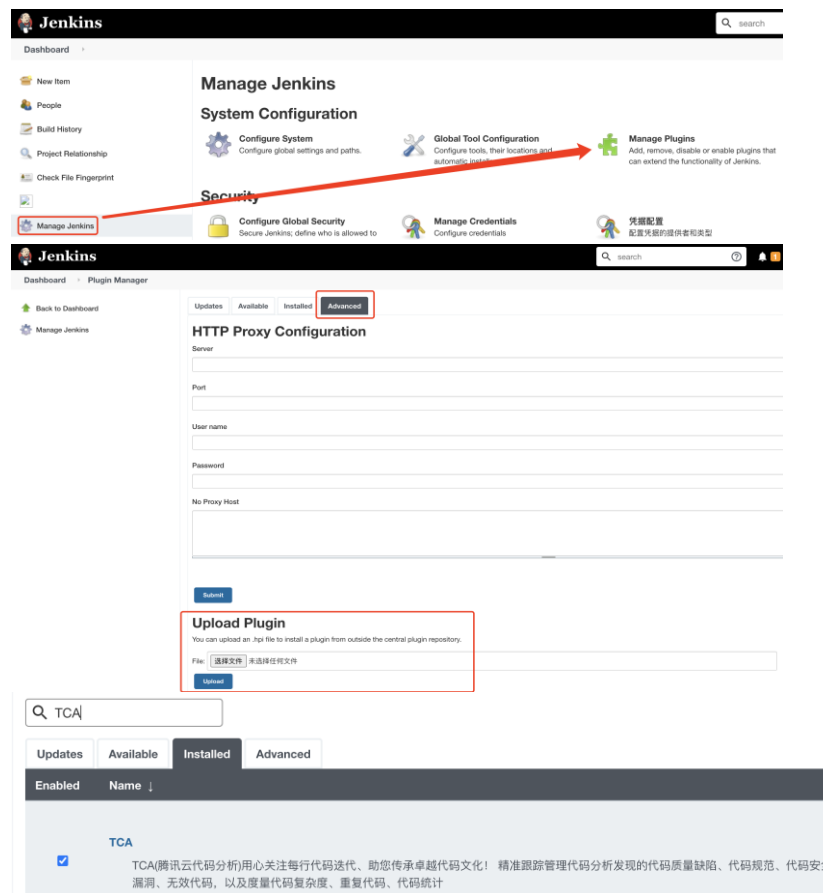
Jenkins

search

Dashboard

New Item

People

Build History

Project Relationship

Check File Fingerprint

Manage Jenkins

Manage Jenkins

System Configuration

Configure System
Configure global settings and paths.

Global Tool Configuration
Configure tools, their locations and automatic install

Manage Plugins
Add, remove, disable or enable plugins that can extend the functionality of Jenkins.

Security

Configure Global Security
Secure Jenkins; define who is allowed to

Manage Credentials
Configure credentials

凭据配置
配置凭据的提供者和类型

Jenkins

search

Dashboard > Plugin Manager

Back to Dashboard

Manage Jenkins

Updates | Available | Installed | Advanced

HTTP Proxy Configuration

Server

Port

User name

Password

No Proxy Host

Submit

Upload Plugin

You can upload an .hpi file to install a plugin from outside the central plugin repository.

File: 选择文件 未选择任何文件

Upload

TCA

Updates | Available | Installed | Advanced

| Enabled | Name ↓ |
|---|---|
| ✓ | TCA<br>TCA(腾讯云代码分析)用心关注每行代码迭代、助您传承卓越代码文化！ 精准跟踪管理代码分析发现的代码质量缺陷、代码规范、代码安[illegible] 漏洞、无效代码，以及度量代码复杂度、重复代码、代码统计 |